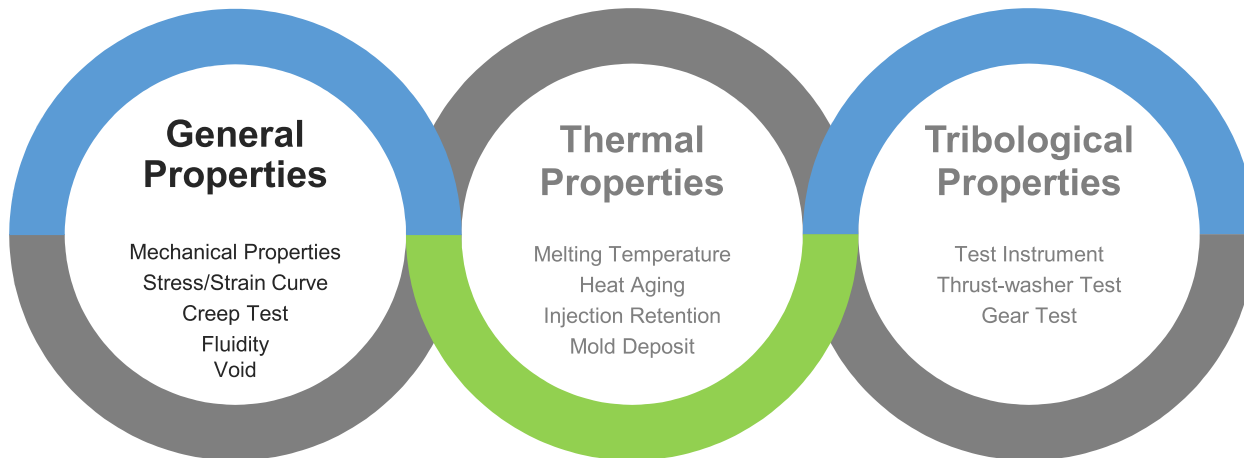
General Properties

Mechanical Properties
Stress/Strain Curve
Creep Test
Fluidity
Void

Thermal Properties

Melting Temperature
Heat Aging
Injection Retention
Mold Deposit

Tribological Properties

Test Instrument
Thrust-washer Test
Gear Test